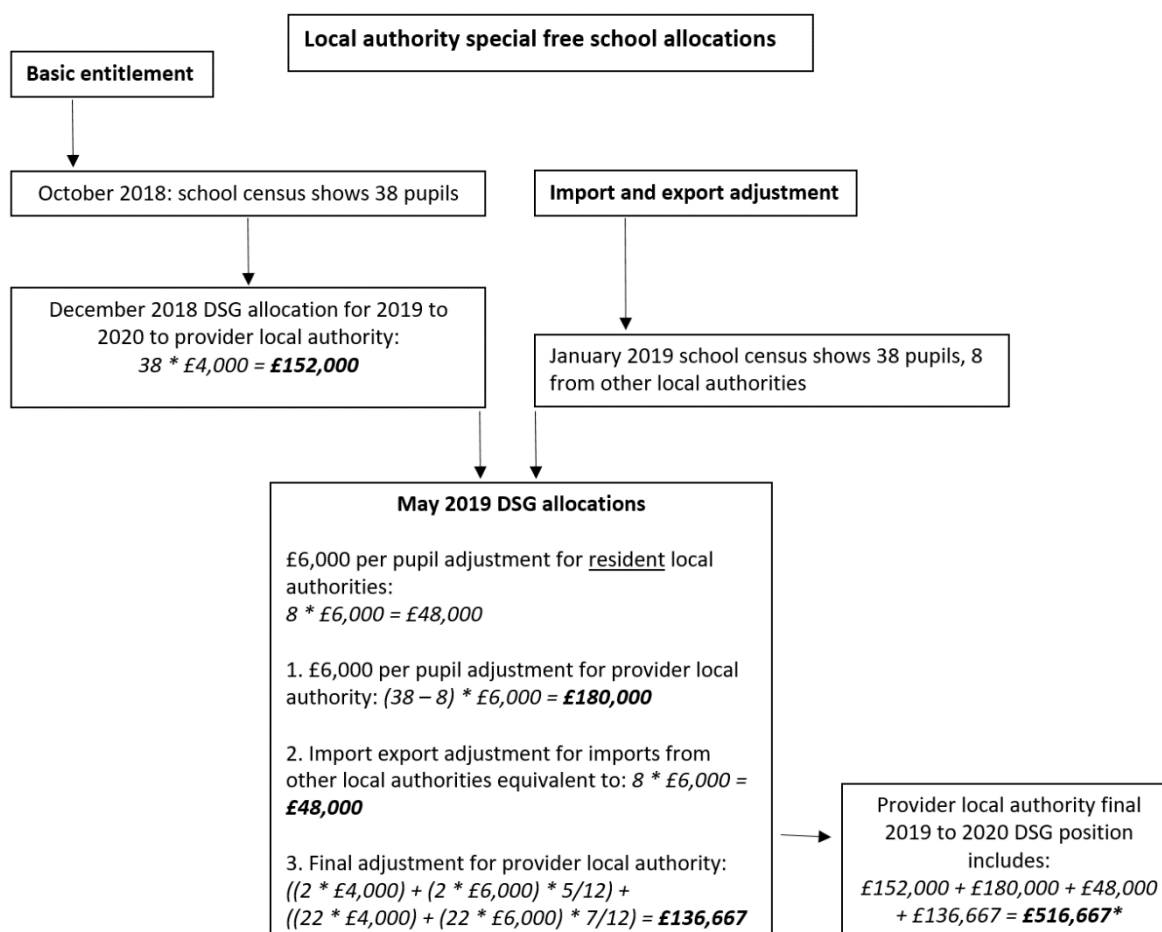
Local authority special free school allocations

Basic entitlement

October 2018: school census shows 38 pupils

Import and export adjustment

December 2018 DSG allocation for 2019 to 2020 to provider local authority: $38 * £4,000 =$ **£152,000**

January 2019 school census shows 38 pupils, 8 from other local authorities

May 2019 DSG allocations

£6,000 per pupil adjustment for resident local authorities: $8 * £6,000 = £48,000$

1. £6,000 per pupil adjustment for provider local authority: $(38 – 8) * £6,000 =$ **£180,000**

2. Import export adjustment for imports from other local authorities equivalent to: $8 * £6,000 =$ **£48,000**

3. Final adjustment for provider local authority: $((2 * £4,000) + (2 * £6,000) * 5/12) + ((22 * £4,000) + (22 * £6,000) * 7/12) =$ **£136,667**

Provider local authority final 2019 to 2020 DSG position includes: $£152,000 + £180,000 + £48,000 + £136,667 =$ **£516,667***